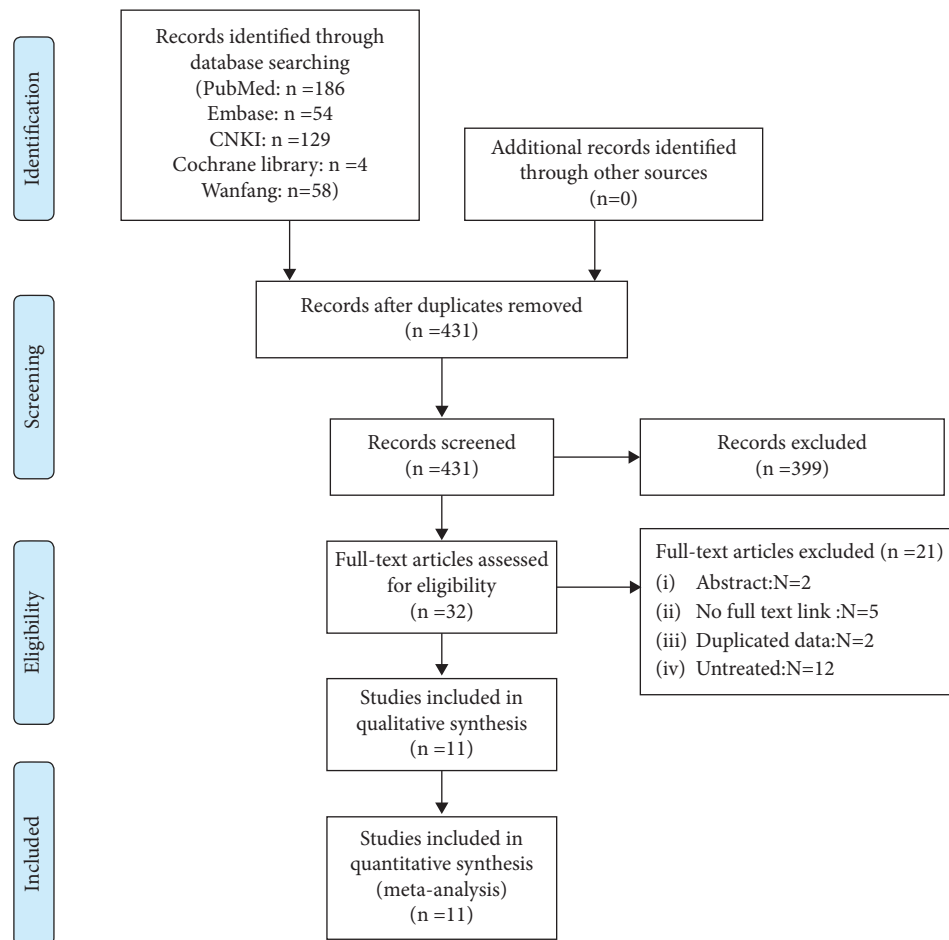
Identification

Records identified through database searching (PubMed: n =186 Embase: n =54 CNKI: n =129 Cochrane library: n =4 Wanfang: n=58)

Additional records identified through other sources (n=0)

Screening

Records after duplicates removed (n =431)

Records screened (n =431)

Records excluded (n =399)

Eligibility

Full-text articles assessed for eligibility (n =32)

Full-text articles excluded (n =21)
(i) Abstract:N=2
(ii) No full text link :N=5
(iii) Duplicated data:N=2
(iv) Untreated:N=12

Studies included in qualitative synthesis (n =11)

Included

Studies included in quantitative synthesis (meta-analysis) (n =11)